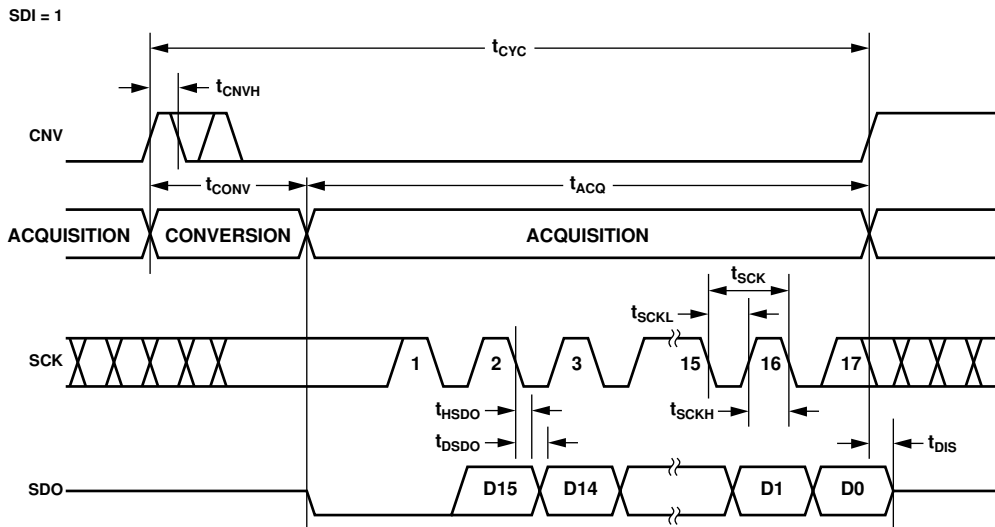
SDI = 1

$t_{CYC}$

$t_{CNVH}$

CNV

$t_{CONV}$

$t_{ACQ}$

ACQUISITION

CONVERSION

ACQUISITION

$t_{SCK}$

$t_{SCKL}$

SCK

1

2

3

15

16

17

$t_{HSDO}$

$t_{SCKH}$

$t_{DSDO}$

$t_{DIS}$

SDO

D15

D14

D1

D0